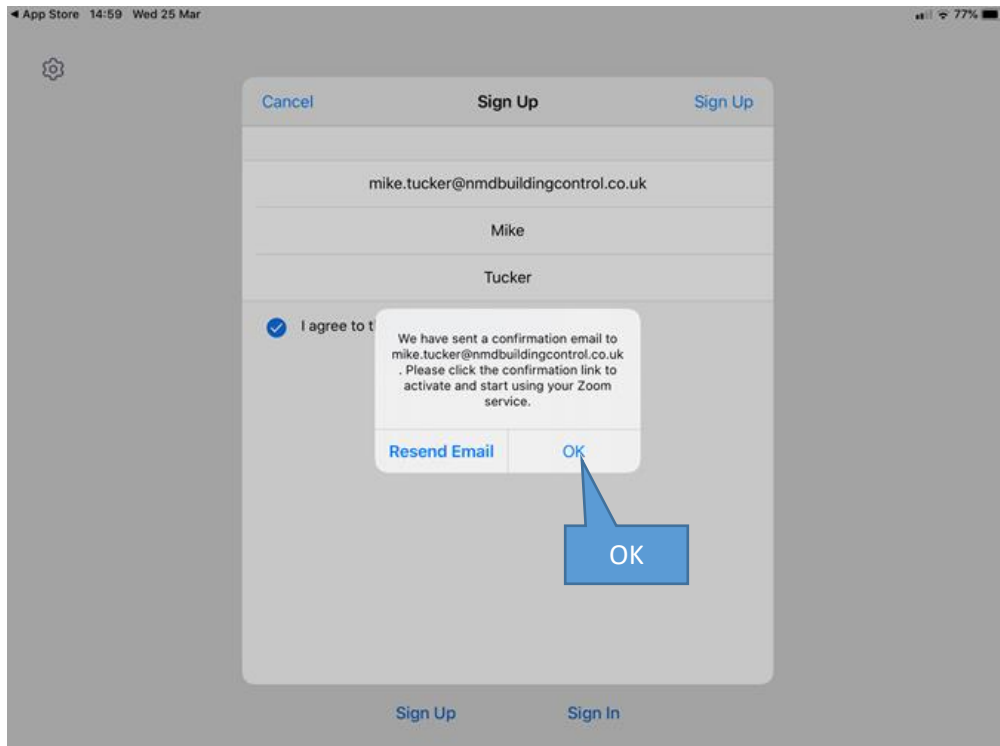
◄ App Store 14:59 Wed 25 Mar

77%

Cancel

Sign Up

Sign Up

mike.tucker@nmdbuildingcontrol.co.uk

Mike

Tucker

I agree to t

We have sent a confirmation email to mike.tucker@nmdbuildingcontrol.co.uk . Please click the confirmation link to activate and start using your Zoom service.

Resend Email

OK

OK

Sign Up

Sign In